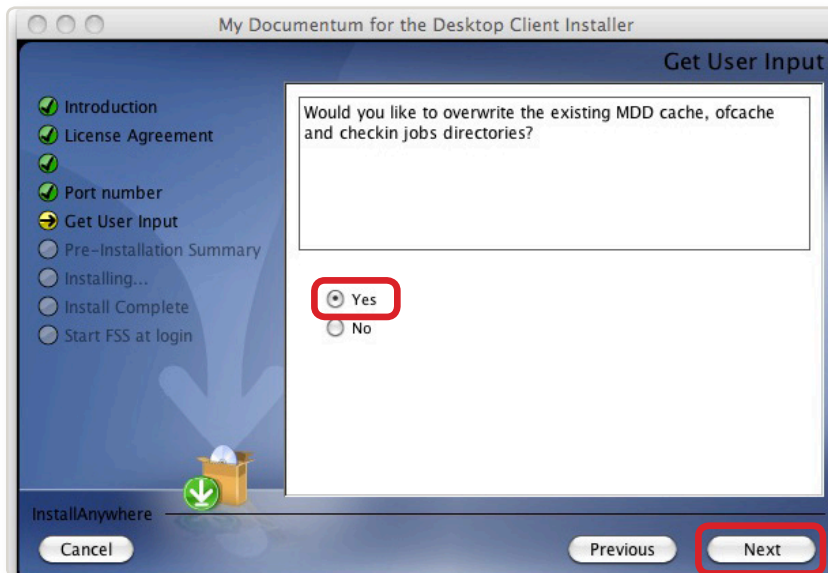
My Documentum for the Desktop Client Installer

Get User Input

Introduction
License Agreement

Port number
Get User Input
Pre-Installation Summary
Installing...
Install Complete
Start FSS at login

Would you like to overwrite the existing MDD cache, ofcache and checkin jobs directories?

Yes
No

InstallAnywhere

Cancel

Previous

Next